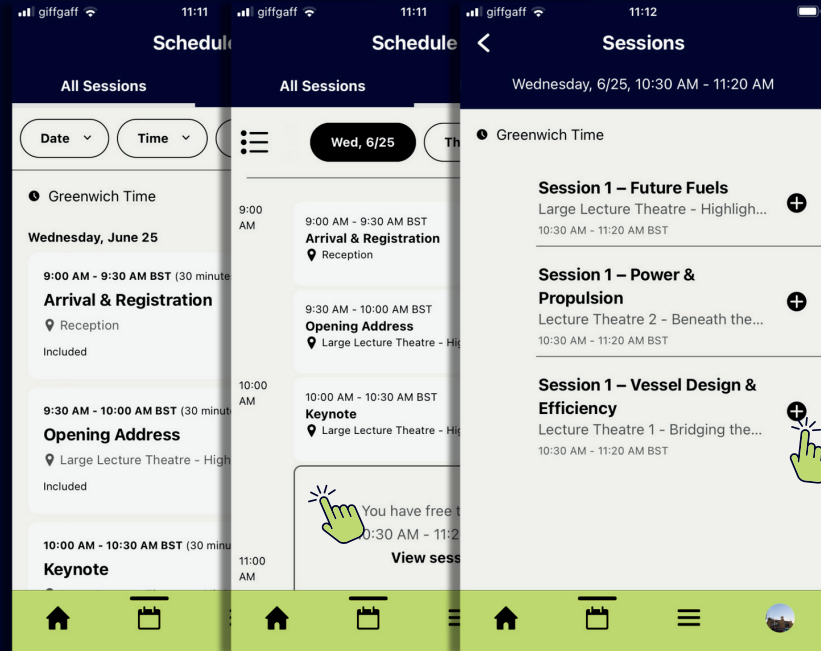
giffgaff 11:11

Schedul

All Sessions

Date

Time

Greenwich Time

Wednesday, June 25

9:00 AM - 9:30 AM BST (30 minute

Arrival & Registration

Reception

Included

9:30 AM - 10:00 AM BST (30 minut

Opening Address

Large Lecture Theatre - High

Included

10:00 AM - 10:30 AM BST (30 min

Keynote

giffgaff 11:11

Schedule

All Sessions

Wed, 6/25

Th

9:00 AM

9:00 AM - 9:30 AM BST

Arrival & Registration

Reception

9:30 AM - 10:00 AM BST

Opening Address

Large Lecture Theatre - Hi

10:00 AM

10:00 AM - 10:30 AM BST

Keynote

Large Lecture Theatre - Hi

You have free t

0:30 AM - 11:2

View sess

11:00 AM

giffgaff 11:12

Sessions

Wednesday, 6/25, 10:30 AM - 11:20 AM

Greenwich Time

Session 1 – Future Fuels

Large Lecture Theatre - Highligh...

10:30 AM - 11:20 AM BST

Session 1 – Power & Propulsion

Lecture Theatre 2 - Beneath the...

10:30 AM - 11:20 AM BST

Session 1 – Vessel Design & Efficiency

Lecture Theatre 1 - Bridging the...

10:30 AM - 11:20 AM BST